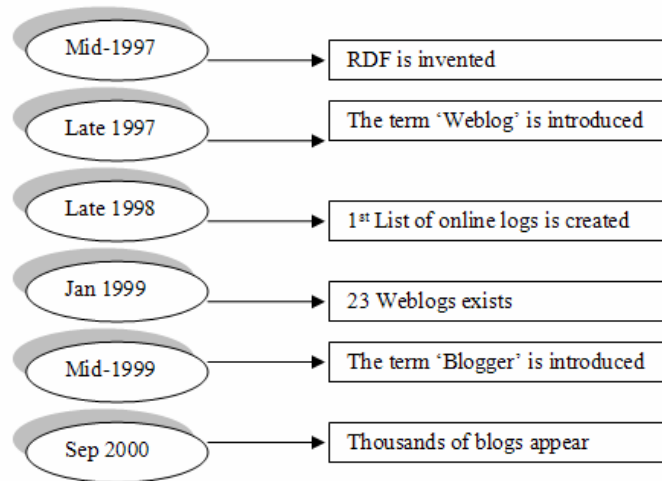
Mid-1997

RDF is invented

Late 1997

The term ‘Weblog’ is introduced

Late 1998

1$^{st}$ List of online logs is created

Jan 1999

23 Weblogs exists

Mid-1999

The term ‘Blogger’ is introduced

Sep 2000

Thousands of blogs appear